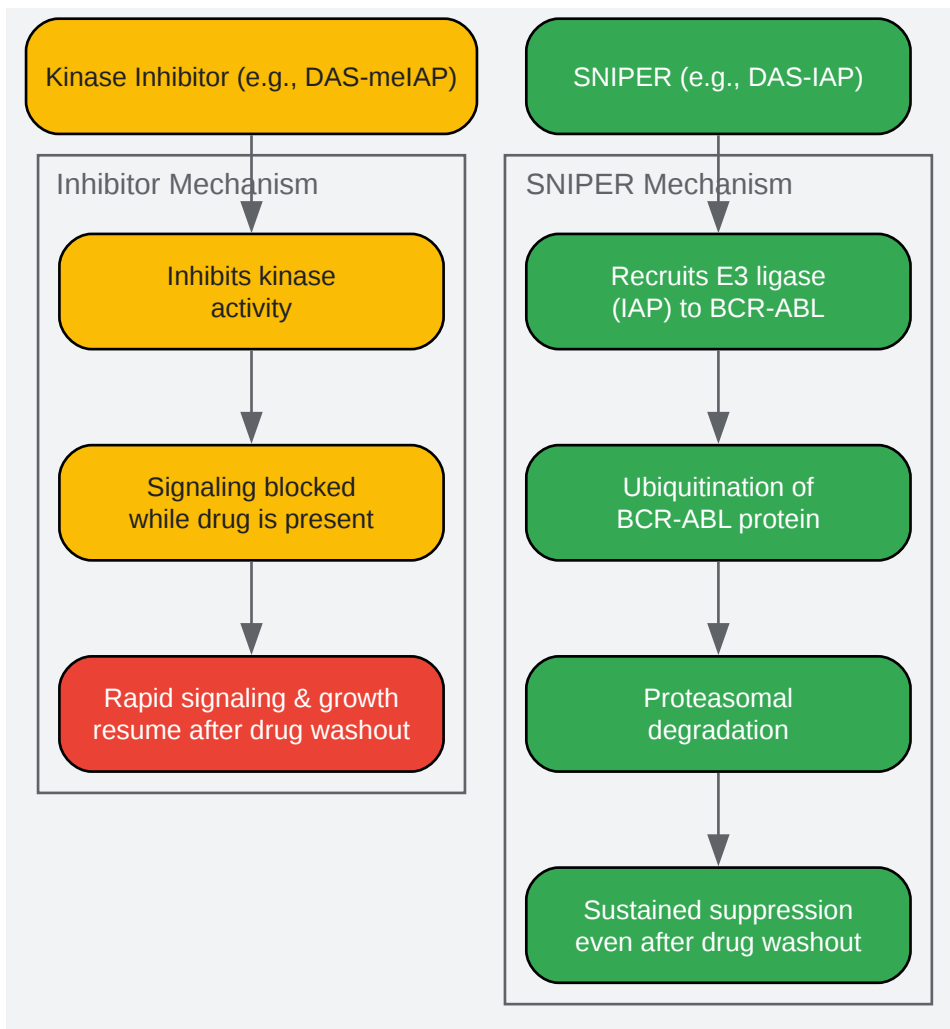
Kinase Inhibitor (e.g., DAS-meIAP)

Inhibitor Mechanism

Inhibits kinase activity

Signaling blocked while drug is present

Rapid signaling & growth resume after drug washout

SNIPER (e.g., DAS-IAP)

SNIPER Mechanism

Recruits E3 ligase (IAP) to BCR-ABL

Ubiquitination of BCR-ABL protein

Proteasomal degradation

Sustained suppression even after drug washout